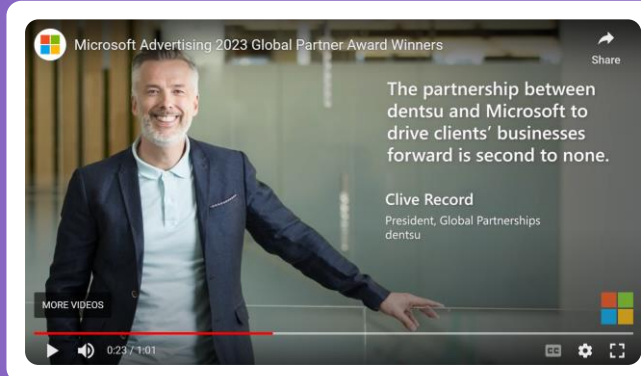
Microsoft Advertising 2023 Global Partner Award Winners

Share

The partnership between dentsu and Microsoft to drive clients' businesses forward is second to none.

Clive Record

President, Global Partnerships dentsu

MORE VIDEOS

0:23 / 1:01